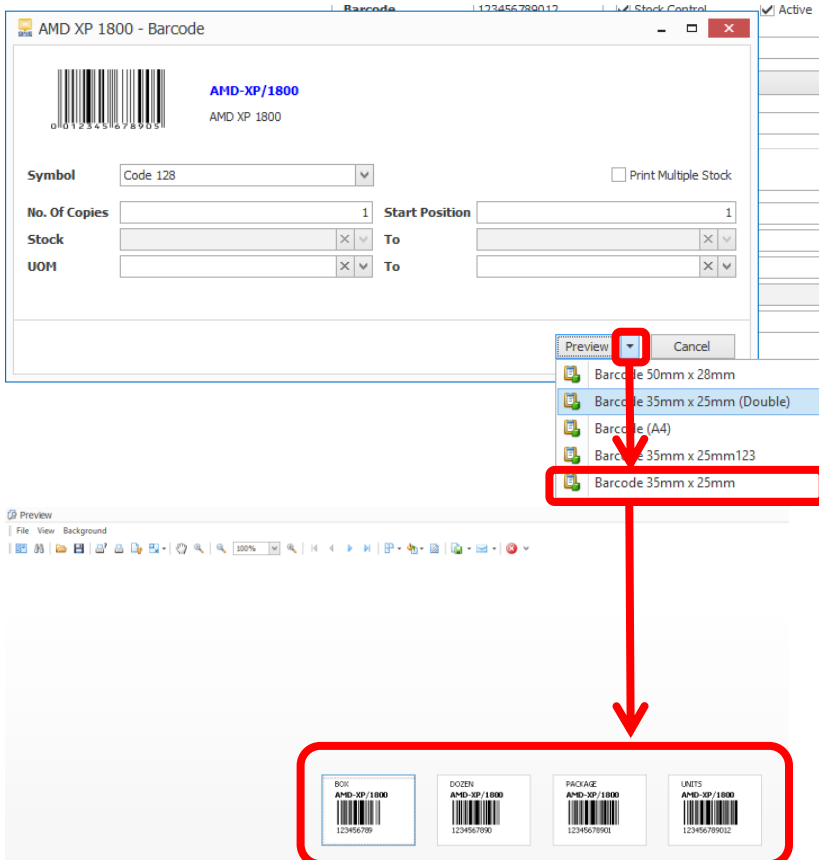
Barcode 123456789012 Stock Control Active

AMD XP 1800 - Barcode

0 012345 678905

AMD-XP/1800

AMD XP 1800

Symbol Code 128

Print Multiple Stock

No. Of Copies 1

Start Position 1

Stock

To

UOM

To

Preview

Cancel

Barcode 50mm x 28mm

Barcode 35mm x 25mm (Double)

Barcode (A4)

Barcode 35mm x 25mm123

Barcode 35mm x 25mm

Preview

File View Background

100%

BOX
AMD-XP/1800
123456789

DOZEN
AMD-XP/1800
1234567890

PACKAGE
AMD-XP/1800
12345678901

UNITS
AMD-XP/1800
123456789012